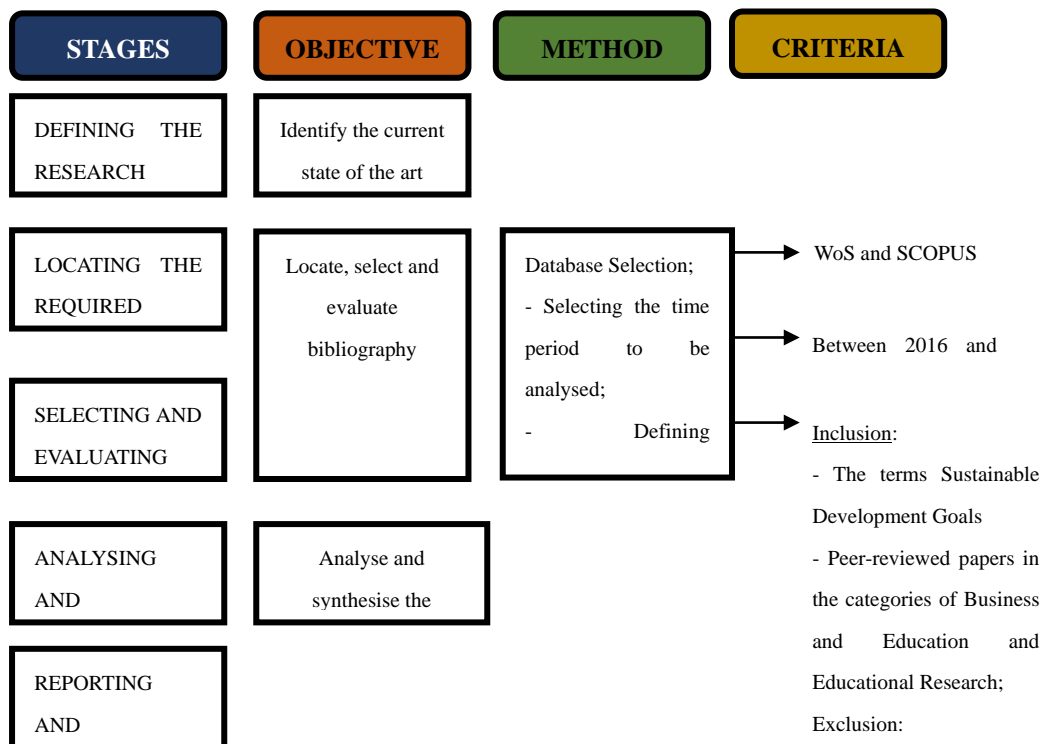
STAGES

OBJECTIVE

METHOD

CRITERIA

DEFINING THE RESEARCH

Identify the current state of the art

LOCATING THE REQUIRED

Locate, select and evaluate bibliography

Database Selection;
- Selecting the time period to be analysed;
- Defining

WoS and SCOPUS

Between 2016 and

Inclusion:
- The terms Sustainable Development Goals
- Peer-reviewed papers in the categories of Business and Education and Educational Research;
Exclusion:

SELECTING AND EVALUATING

ANALYSING AND

Analyse and synthesise the

REPORTING AND